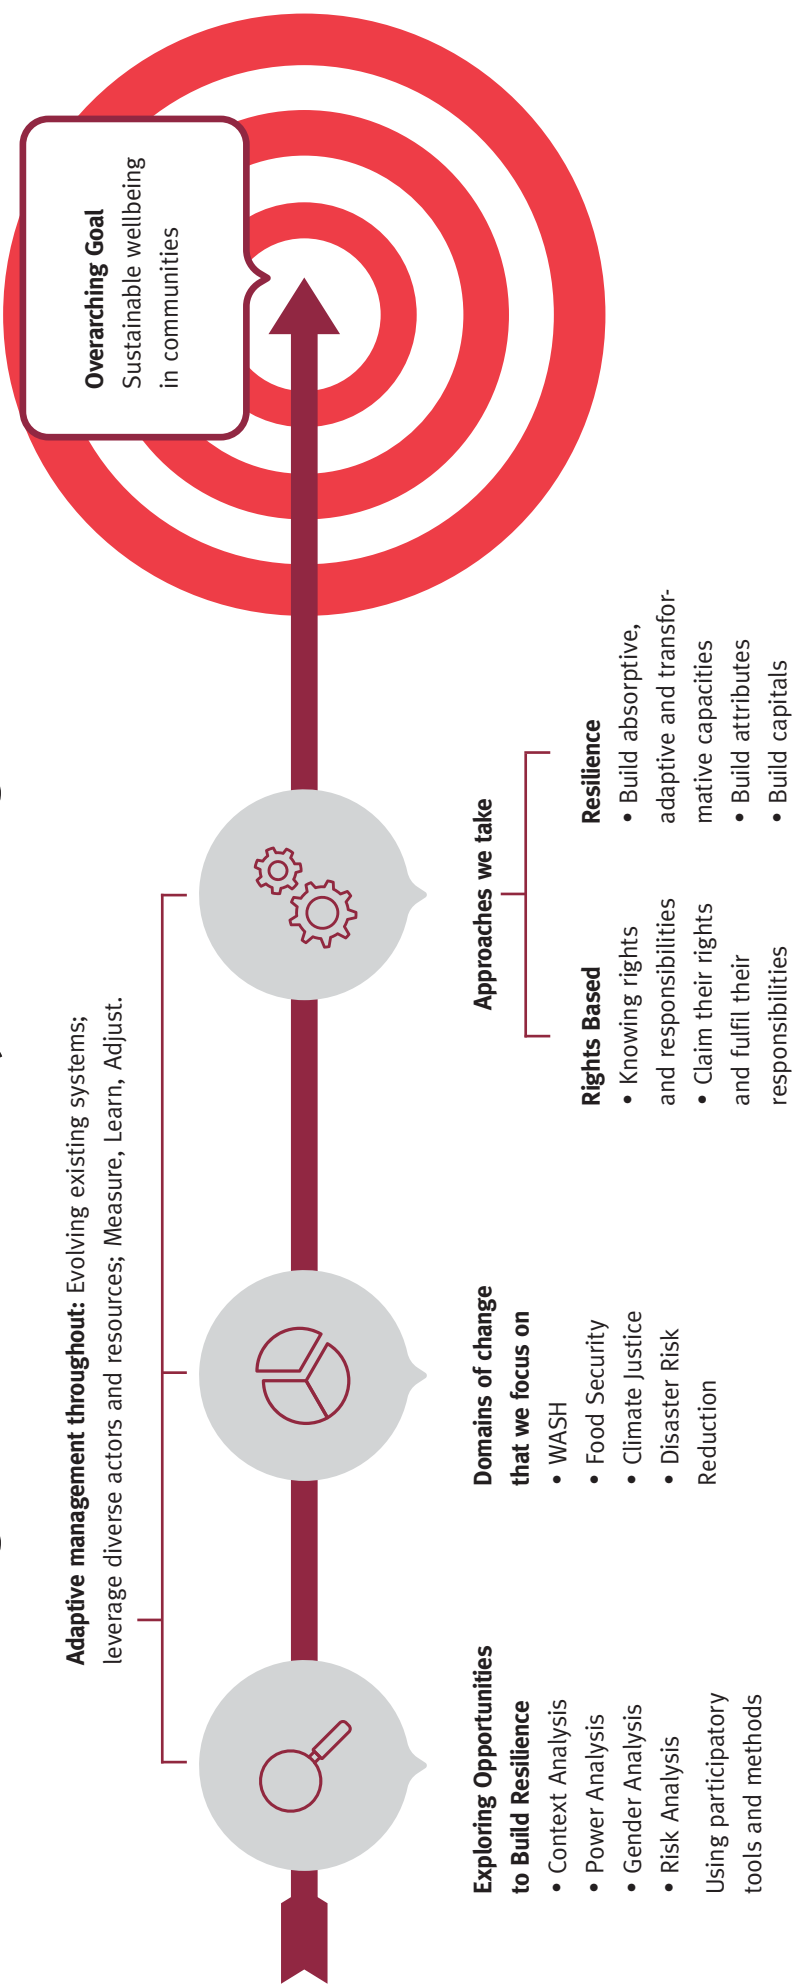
**Adaptive management throughout:** Evolving existing systems; leverage diverse actors and resources; Measure, Learn, Adjust.

**Exploring Opportunities to Build Resilience**
• Context Analysis
• Power Analysis
• Gender Analysis
• Risk Analysis

Using participatory tools and methods

**Domains of change that we focus on**
• WASH
• Food Security
• Climate Justice
• Disaster Risk Reduction

**Approaches we take**

**Rights Based**
• Knowing rights and responsibilities
• Claim their rights and fulfil their responsibilities

**Resilience**
• Build absorptive, adaptive and transformative capacities
• Build attributes
• Build capitals

**Overarching Goal**
Sustainable wellbeing in communities